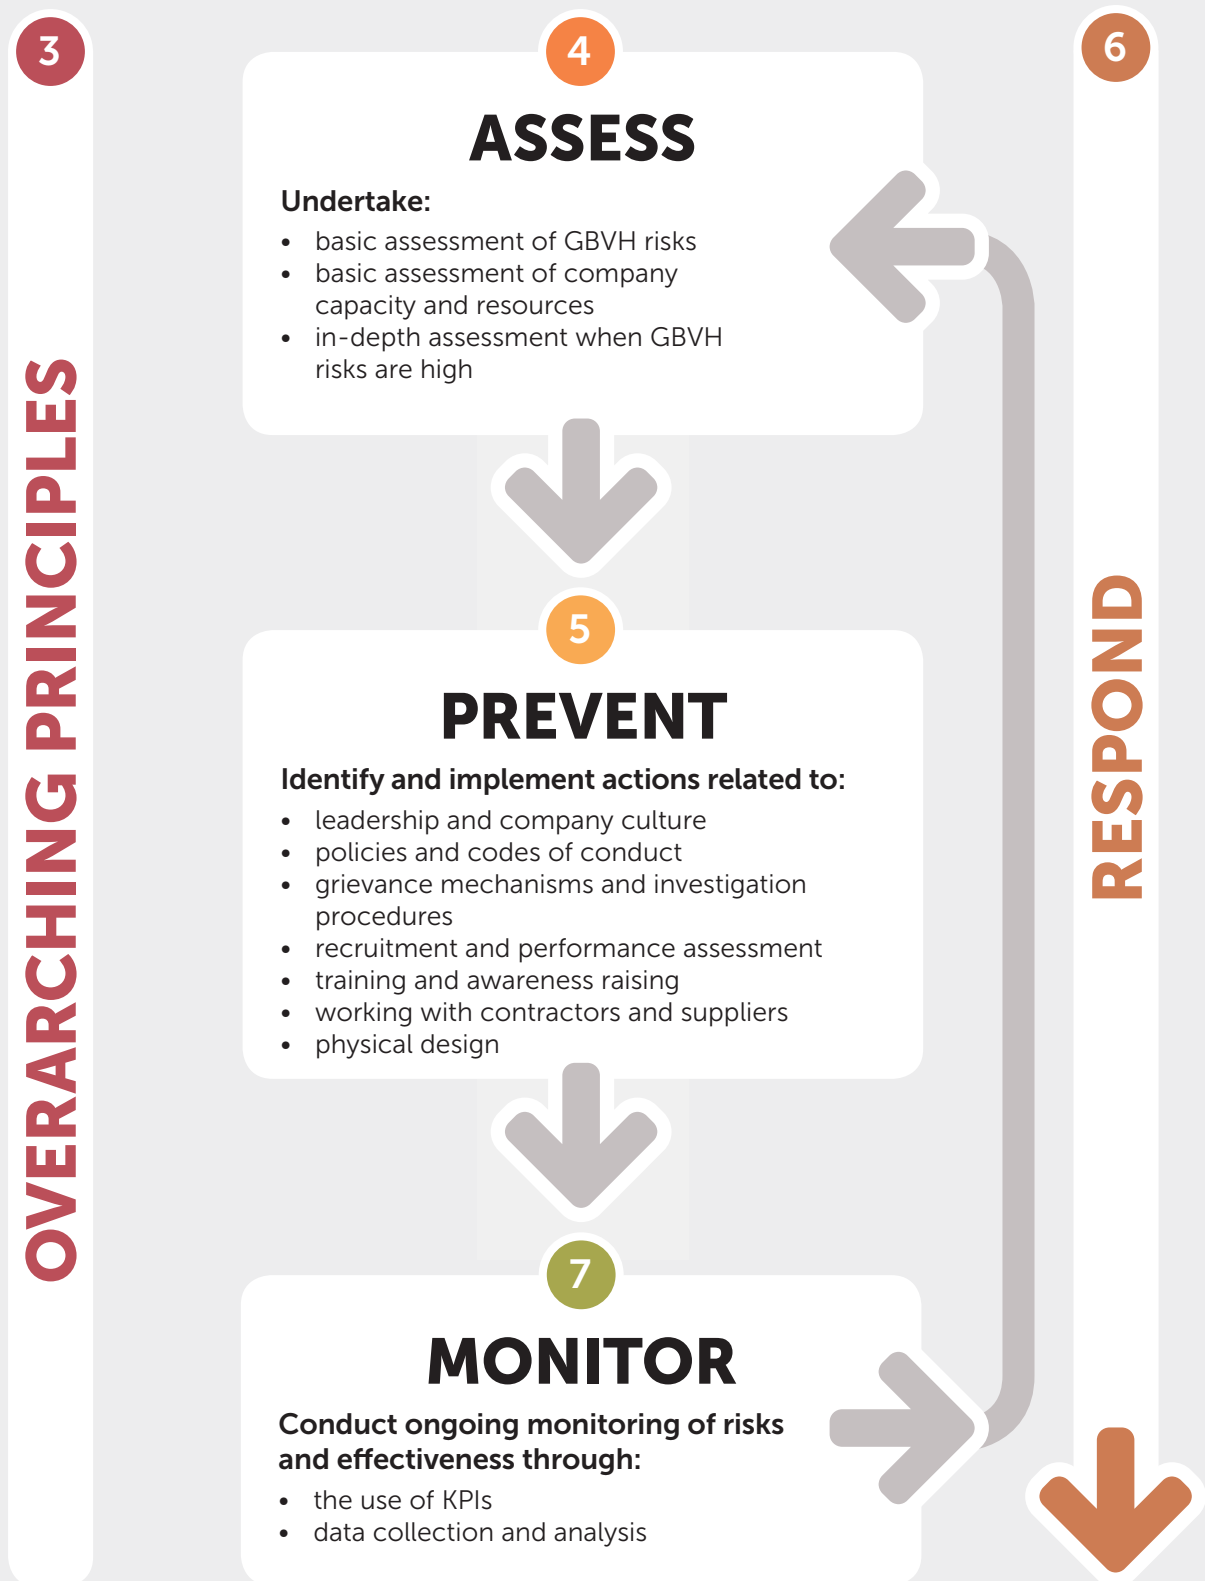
3

OVERARCHING PRINCIPLES

4

ASSESS

Undertake:

- basic assessment of GBVH risks
- basic assessment of company capacity and resources
- in-depth assessment when GBVH risks are high

5

PREVENT

Identify and implement actions related to:

- leadership and company culture
- policies and codes of conduct
- grievance mechanisms and investigation procedures
- recruitment and performance assessment
- training and awareness raising
- working with contractors and suppliers
- physical design

7

MONITOR

Conduct ongoing monitoring of risks and effectiveness through:

- the use of KPIs
- data collection and analysis

6

RESPOND